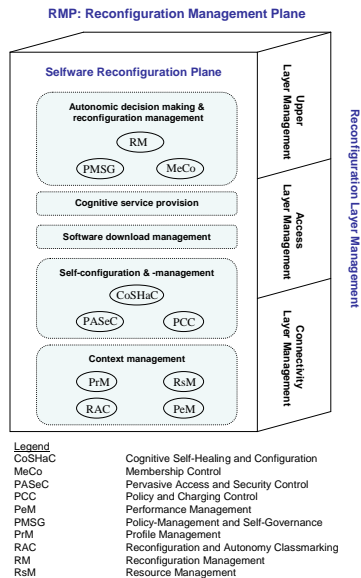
RMP: Reconfiguration Management Plane

Selfware Reconfiguration Plane

Autonomic decision making & reconfiguration management

RM

PMSG

MeCo

Cognitive service provision

Software download management

Self-configuration & -management

CoSHaC

PASeC

PCC

Context management

PrM

RsM

RAC

PeM

Upper Layer Management

Access Layer Management

Connectivity Layer Management

Reconfiguration Layer Management

Legend

| | |
|---|---|
| CoSHaC | Cognitive Self-Healing and Configuration |
| MeCo | Membership Control |
| PASeC | Pervasive Access and Security Control |
| PCC | Policy and Charging Control |
| PeM | Performance Management |
| PMSG | Policy-Management and Self-Governance |
| PrM | Profile Management |
| RAC | Reconfiguration and Autonomy Classmarking |
| RM | Reconfiguration Management |
| RsM | Resource Management |